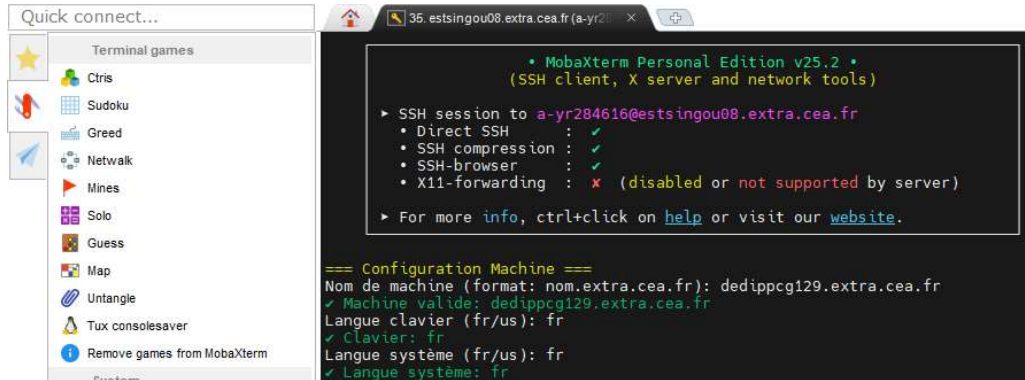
Quick connect...

35. estsingou08.extra.cea.fr (a-yr28

Terminal games
Ctris
Sudoku
Greed
Netwalk
Mines
Solo
Guess
Map
Untangle
Tux consolesaver
Remove games from MobaXterm
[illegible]

• MobaXterm Personal Edition v25.2 •
(SSH client, X server and network tools)

▸ SSH session to a-yr284616@estsingou08.extra.cea.fr
• Direct SSH : ✔
• SSH compression : ✔
• SSH-browser : ✔
• X11-forwarding : ✘ (disabled or not supported by server)

▸ For more info, ctrl+click on help or visit our website.

=== Configuration Machine ===
Nom de machine (format: nom.extra.cea.fr): dedippcg129.extra.cea.fr
✔ Machine valide: dedippcg129.extra.cea.fr
Langue clavier (fr/us): fr
✔ Clavier: fr
Langue système (fr/us): fr
✔ Langue système: fr